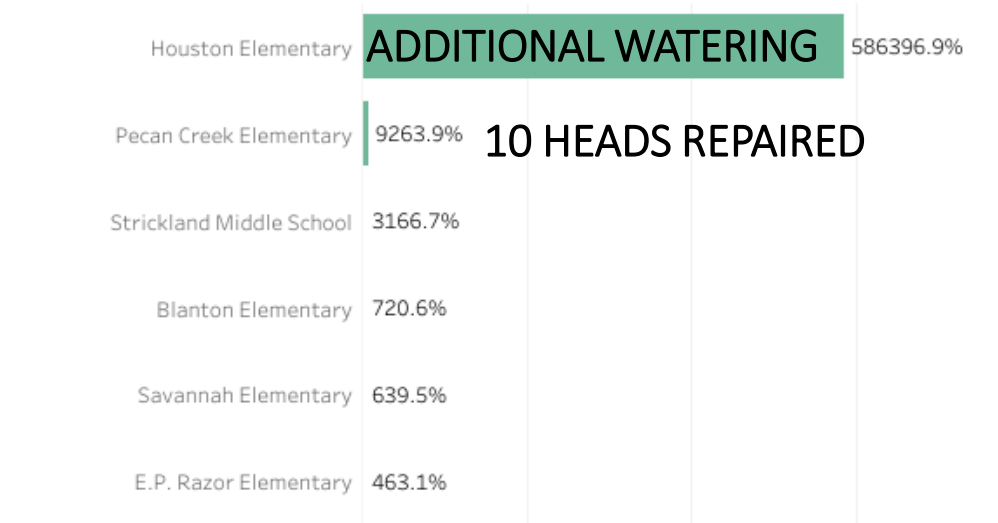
Houston Elementary ADDITIONAL WATERING 586396.9%

Pecan Creek Elementary 9263.9% 10 HEADS REPAIRED

Strickland Middle School 3166.7%

Blanton Elementary 720.6%

Savannah Elementary 639.5%

E.P. Razor Elementary 463.1%